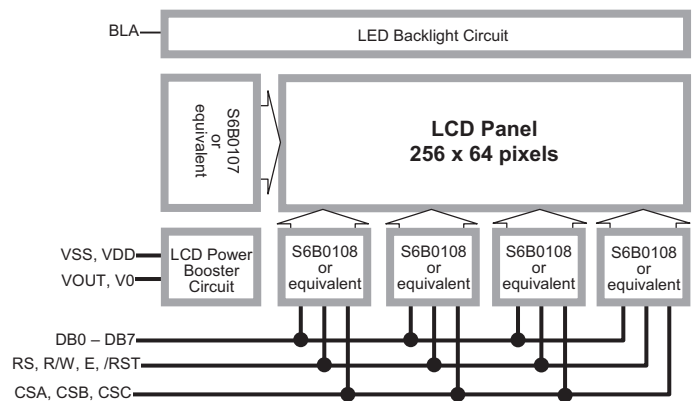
BLA

LED Backlight Circuit

S6B0107 or equivalent

LCD Panel
256 x 64 pixels

VSS, VDD
VOUT, V0

LCD Power Booster Circuit

S6B0108 or equivalent

S6B0108 or equivalent

S6B0108 or equivalent

S6B0108 or equivalent

DB0 – DB7
RS, R/W, E, /RST
CSA, CSB, CSC